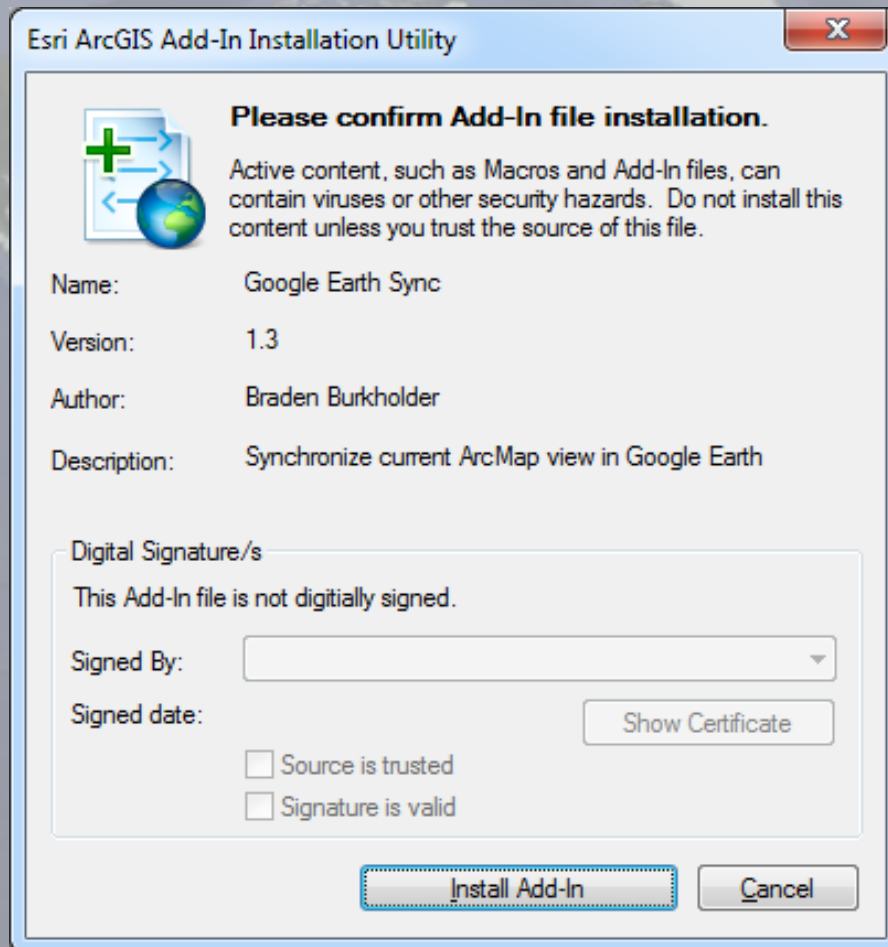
Esri ArcGIS Add-In Installation Utility

Please confirm Add-In file installation.

Active content, such as Macros and Add-In files, can contain viruses or other security hazards. Do not install this content unless you trust the source of this file.

Name: Google Earth Sync

Version: 1.3

Author: Braden Burkholder

Description: Synchronize current ArcMap view in Google Earth

Digital Signature/s

This Add-In file is not digitially signed.

Signed By:

Signed date:

Show Certificate

Source is trusted

Signature is valid

Install Add-In

Cancel